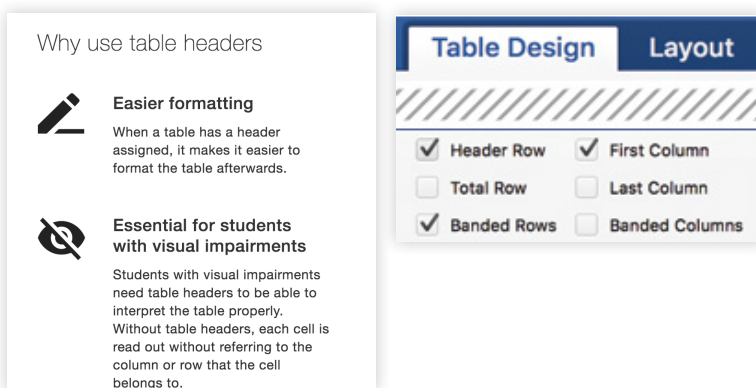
Why use table headers

Easier formatting

When a table has a header assigned, it makes it easier to format the table afterwards.

Essential for students with visual impairments

Students with visual impairments need table headers to be able to interpret the table properly. Without table headers, each cell is read out without referring to the column or row that the cell belongs to.

Table Design | Layout

Header Row
First Column
Total Row
Last Column
Banded Rows
Banded Columns